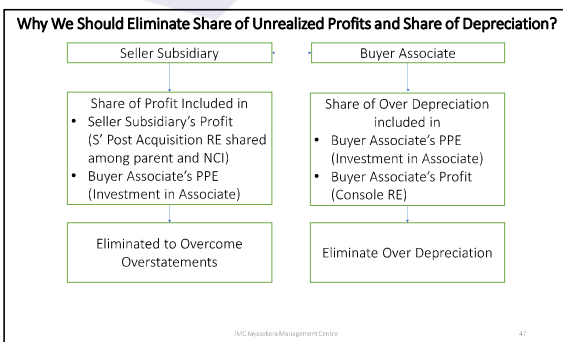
Why We Should Eliminate Share of Unrealized Profits and Share of Depreciation?

Seller Subsidiary

Share of Profit Included in
• Seller Subsidiary's Profit (S' Post Acquisition RE shared among parent and NCI)
• Buyer Associate's PPE (Investment in Associate)

Eliminated to Overcome Overstatements

Buyer Associate

Share of Over Depreciation included in
• Buyer Associate's PPE (Investment in Associate)
• Buyer Associate's Profit (Console RE)

Eliminate Over Depreciation

JMC Jayasekera Management Centre

47